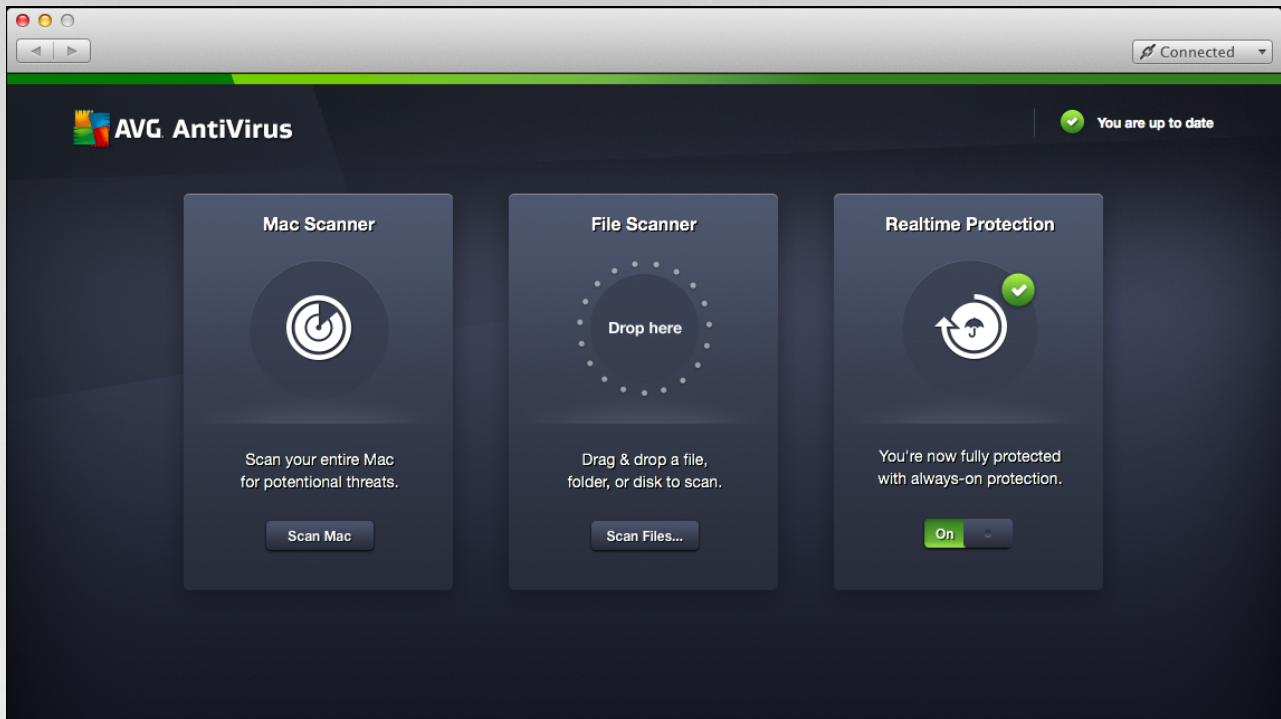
Connected

AVG AntiVirus

You are up to date

Mac Scanner

Scan your entire Mac for potentional threats.

Scan Mac

File Scanner

Drop here

Drag & drop a file, folder, or disk to scan.

Scan Files...

Realtime Protection

You're now fully protected with always-on protection.

On